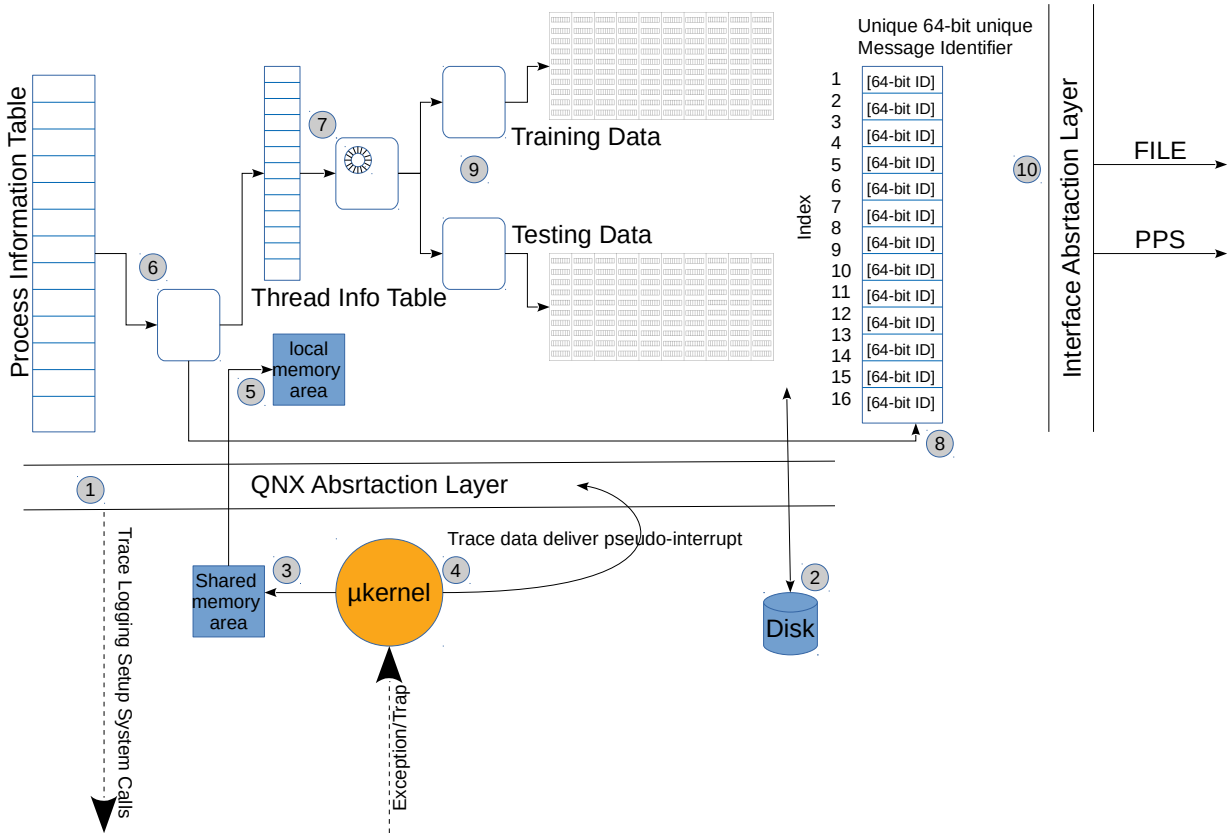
Process Information Table

6

Thread Info Table

7

Training Data

9

Testing Data

local memory area

5

Unique 64-bit unique Message Identifier

Index

| 1 | [64-bit ID] |
|---|---|
| 2 | [64-bit ID] |
| 3 | [64-bit ID] |
| 4 | [64-bit ID] |
| 5 | [64-bit ID] |
| 6 | [64-bit ID] |
| 7 | [64-bit ID] |
| 8 | [64-bit ID] |
| 9 | [64-bit ID] |
| 10 | [64-bit ID] |
| 11 | [64-bit ID] |
| 12 | [64-bit ID] |
| 13 | [64-bit ID] |
| 14 | [64-bit ID] |
| 15 | [64-bit ID] |
| 16 | [64-bit ID] |

10

Interface Absrtaction Layer

FILE

PPS

8

1

QNX Absrtaction Layer

Trace Logging Setup System Calls

Trace data deliver pseudo-interrupt

Shared memory area

3

µkernel

4

Exception/Trap

2

Disk